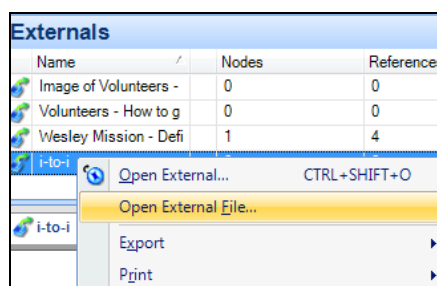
Externals

| Name | Nodes | Reference |
|---|---|---|
| Image of Volunteers - | 0 | 0 |
| Volunteers - How to g | 0 | 0 |
| Wesley Mission - Defi | 1 | 4 |
| i-to-i | | |

i-to-i

Open External... CTRL+SHIFT+O
Open External File...
Export
Print